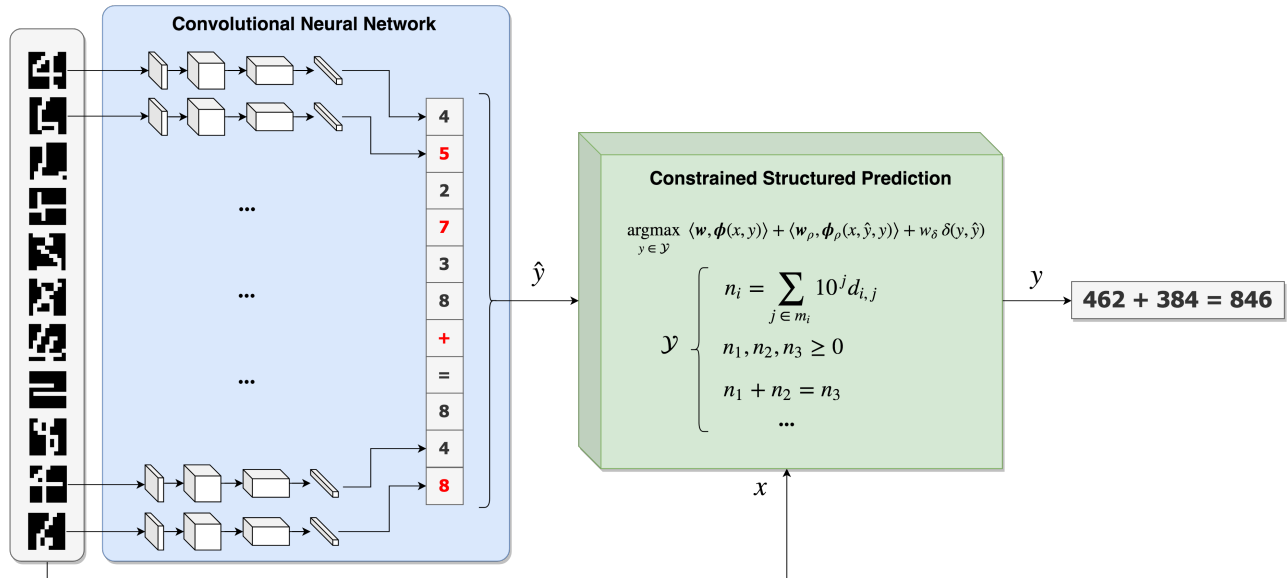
Convolutional Neural Network

...

...

...

| 4 |
|---|
| 5 |
| 2 |
| 7 |
| 3 |
| 8 |
| + |
| = |
| 8 |
| 4 |
| 8 |

$\hat{y}$

Constrained Structured Prediction

$\underset{y \in \mathcal{Y}}{\text{argmax}} \ \langle \boldsymbol{w}, \boldsymbol{\phi}(x, y) \rangle + \langle \boldsymbol{w}_\rho, \boldsymbol{\phi}_\rho(x, \hat{y}, y) \rangle + w_\delta \, \delta(y, \hat{y})$

$\mathcal{Y}$ $n_i = \sum_{j \in m_i} 10^j d_{i,j}$

$n_1, n_2, n_3 \geq 0$

$n_1 + n_2 = n_3$

...

$y$

462 + 384 = 846

$x$